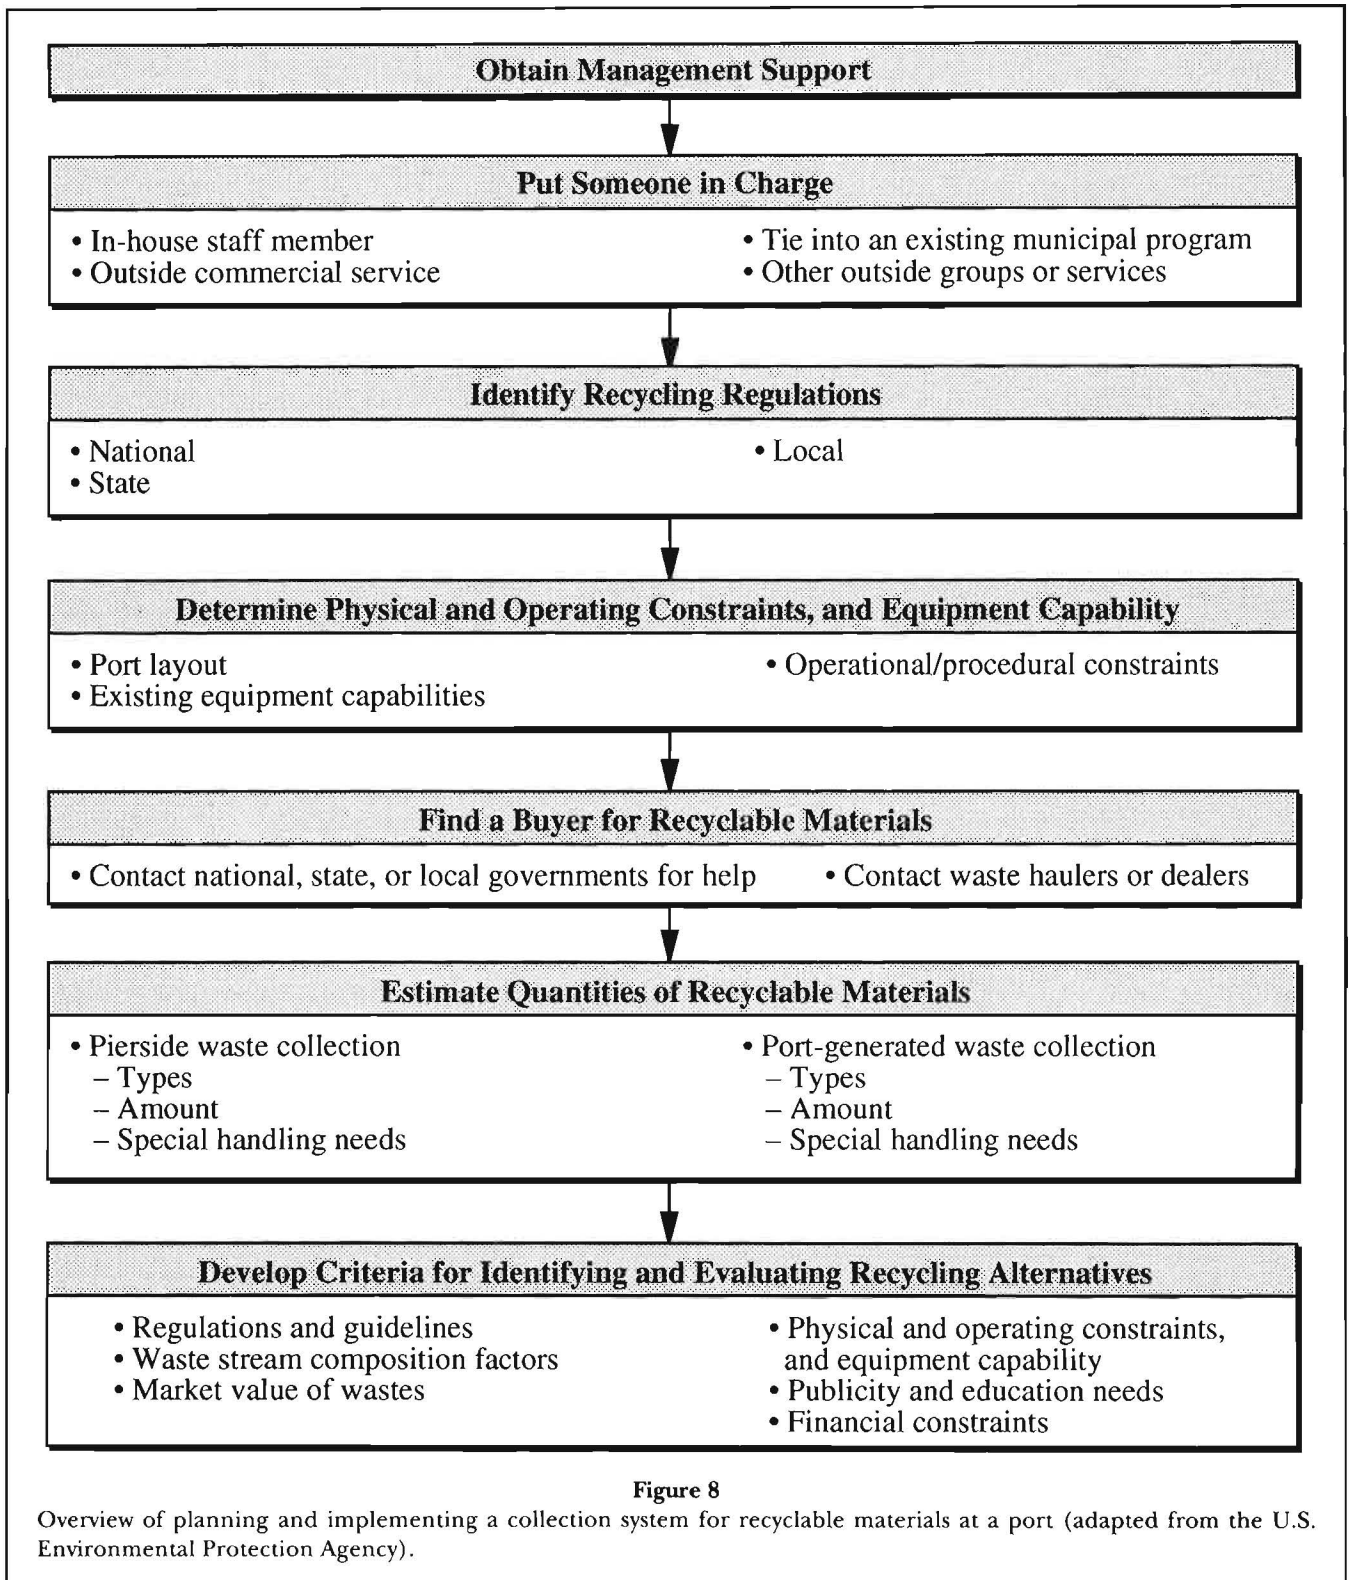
Obtain Management Support

Put Someone in Charge

• In-house staff member
• Outside commercial service

• Tie into an existing municipal program
• Other outside groups or services

Identify Recycling Regulations

• National
• State

• Local

Determine Physical and Operating Constraints, and Equipment Capability

• Port layout
• Existing equipment capabilities

• Operational/procedural constraints

Find a Buyer for Recyclable Materials

• Contact national, state, or local governments for help

• Contact waste haulers or dealers

Estimate Quantities of Recyclable Materials

• Pierside waste collection
– Types
– Amount
– Special handling needs

• Port-generated waste collection
– Types
– Amount
– Special handling needs

Develop Criteria for Identifying and Evaluating Recycling Alternatives

• Regulations and guidelines
• Waste stream composition factors
• Market value of wastes

• Physical and operating constraints, and equipment capability
• Publicity and education needs
• Financial constraints

Figure 8
Overview of planning and implementing a collection system for recyclable materials at a port (adapted from the U.S. Environmental Protection Agency).